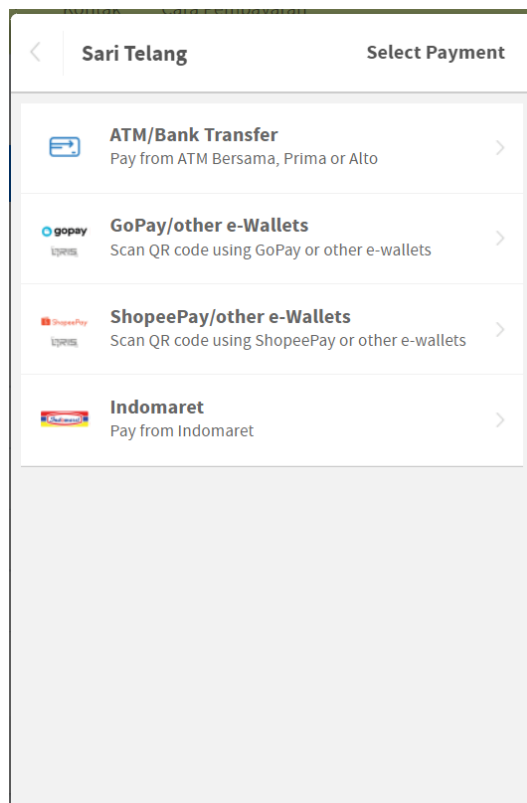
Sari Telang

Select Payment

ATM/Bank Transfer
Pay from ATM Bersama, Prima or Alto

gopay
QRIS
GoPay/other e-Wallets
Scan QR code using GoPay or other e-wallets

ShopeePay
QRIS
ShopeePay/other e-Wallets
Scan QR code using ShopeePay or other e-wallets

Indomaret
Indomaret
Pay from Indomaret